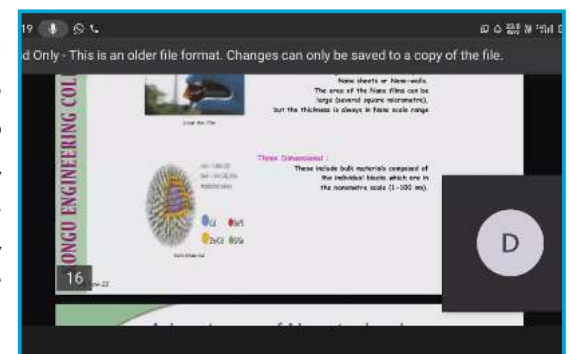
19

d Only - This is an older file format. Changes can only be saved to a copy of the file.

ONGU ENGINEERING COL

Nano sheets or Nano-walls.
The area of the Nano films can be large (several square micrometre), but the thickness is always in Nano scale range.

Three Dimensional :
These include bulk materials composed of the individual blocks which are in the nanometre scale (1-100 nm).

D

16

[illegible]